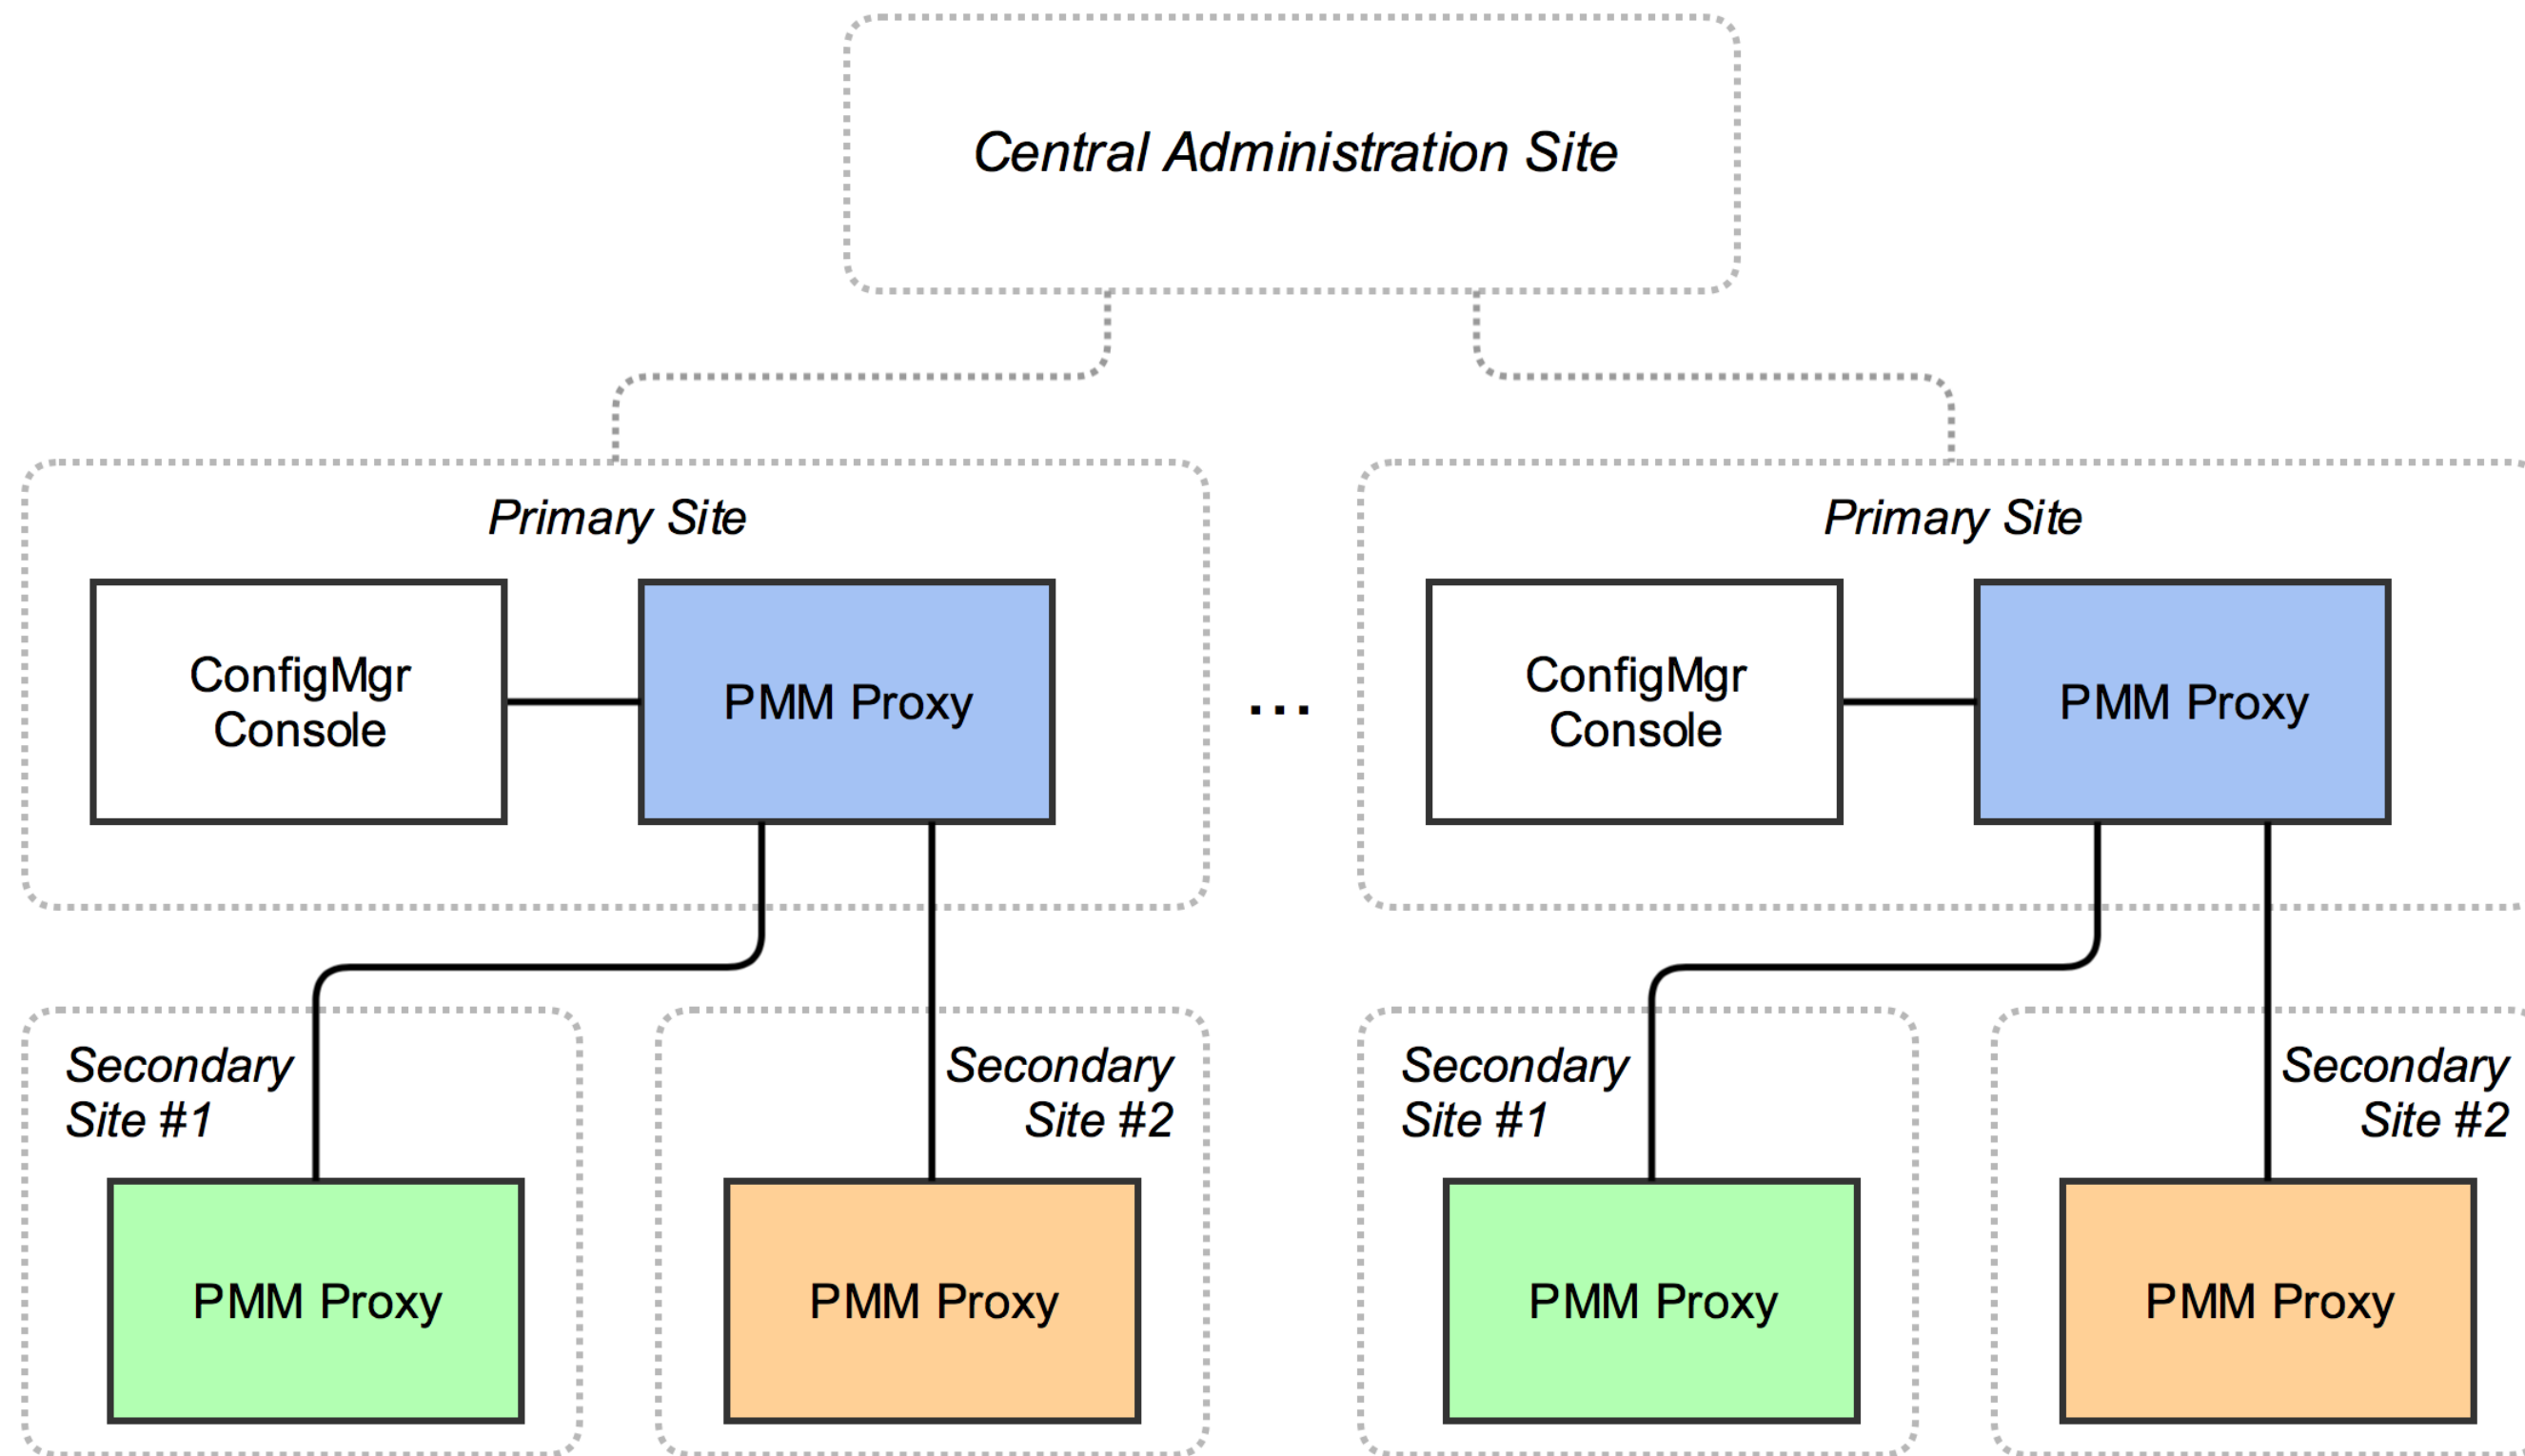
Central Administration Site

Primary Site

ConfigMgr Console

PMM Proxy

...

Primary Site

ConfigMgr Console

PMM Proxy

Secondary Site #1

PMM Proxy

Secondary Site #2

PMM Proxy

Secondary Site #1

PMM Proxy

Secondary Site #2

PMM Proxy